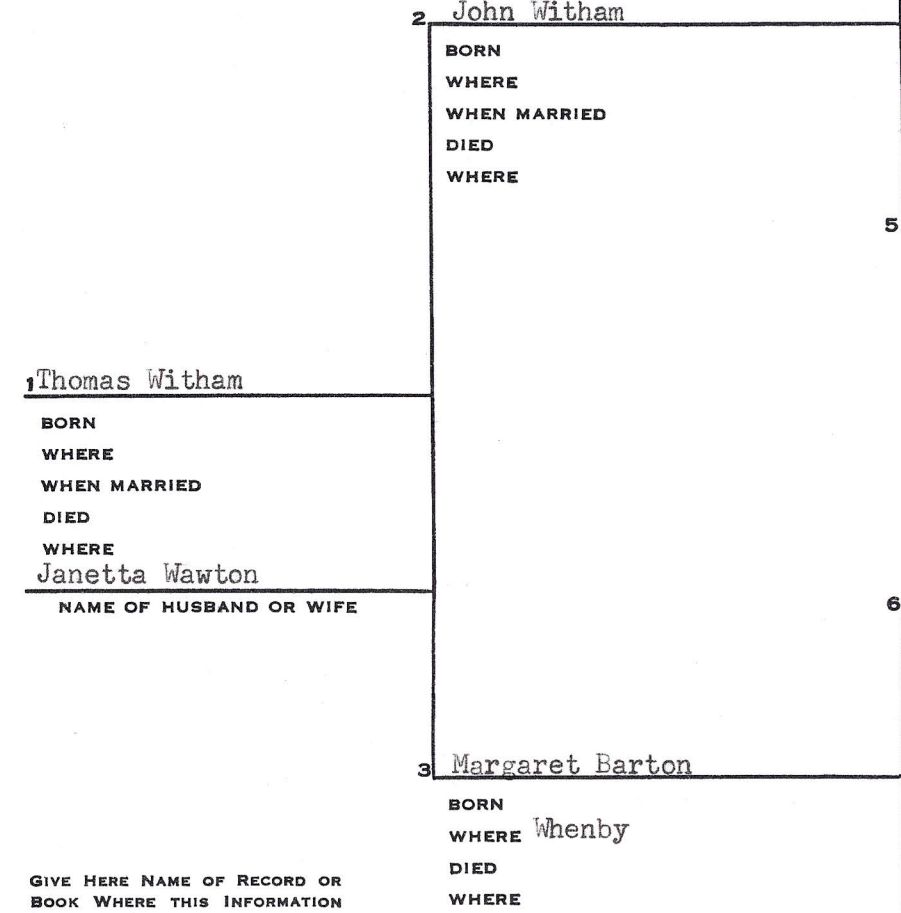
2 John Witham

BORN
WHERE
WHEN MARRIED
DIED
WHERE

5

1 Thomas Witham

BORN
WHERE
WHEN MARRIED
DIED
WHERE

Janetta Wawton
NAME OF HUSBAND OR WIFE

6

3 Margaret Barton

BORN
WHERE Whenby
DIED
WHERE

GIVE HERE NAME OF RECORD OR BOOK WHERE THIS INFORMATION